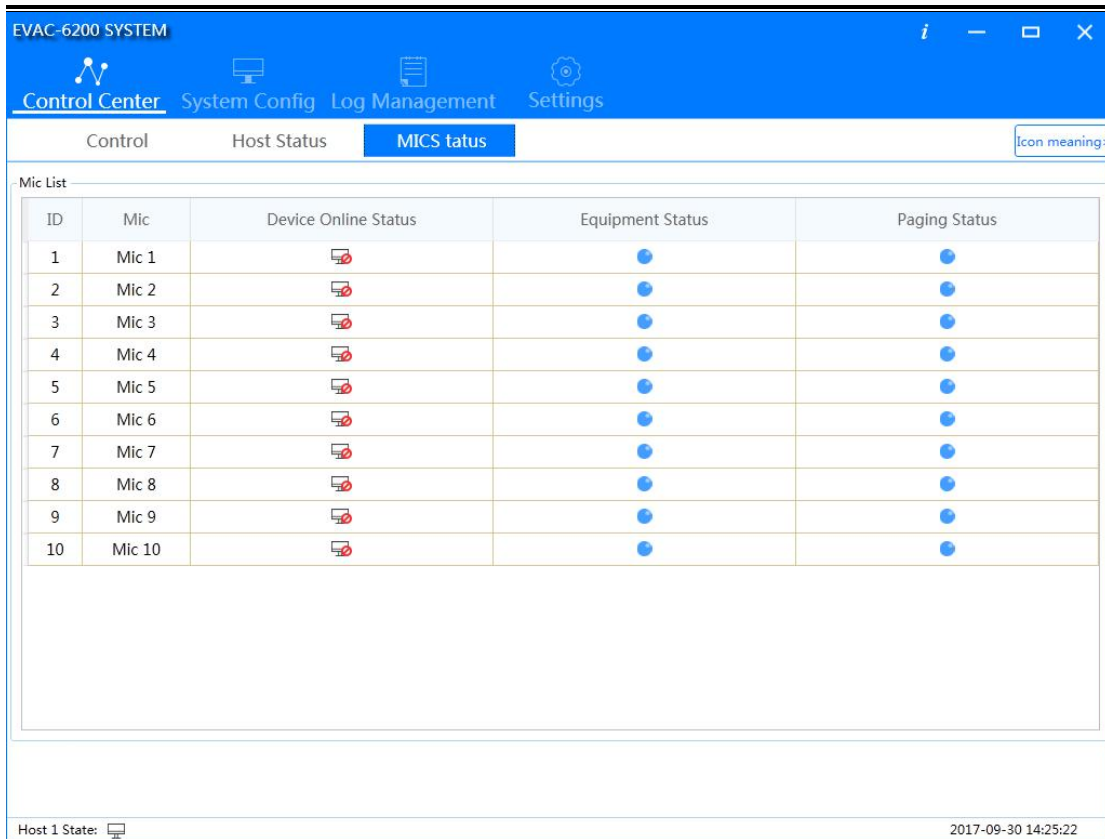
EVAC-6200 SYSTEM

i

Control Center System Config Log Management Settings

Control Host Status MICS tatus

Icon meaning

Mic List

| ID | Mic | Device Online Status | Equipment Status | Paging Status |
|---|---|---|---|---|
| 1 | Mic 1 | | | |
| 2 | Mic 2 | | | |
| 3 | Mic 3 | | | |
| 4 | Mic 4 | | | |
| 5 | Mic 5 | | | |
| 6 | Mic 6 | | | |
| 7 | Mic 7 | | | |
| 8 | Mic 8 | | | |
| 9 | Mic 9 | | | |
| 10 | Mic 10 | | | |

Host 1 State:

2017-09-30 14:25:22